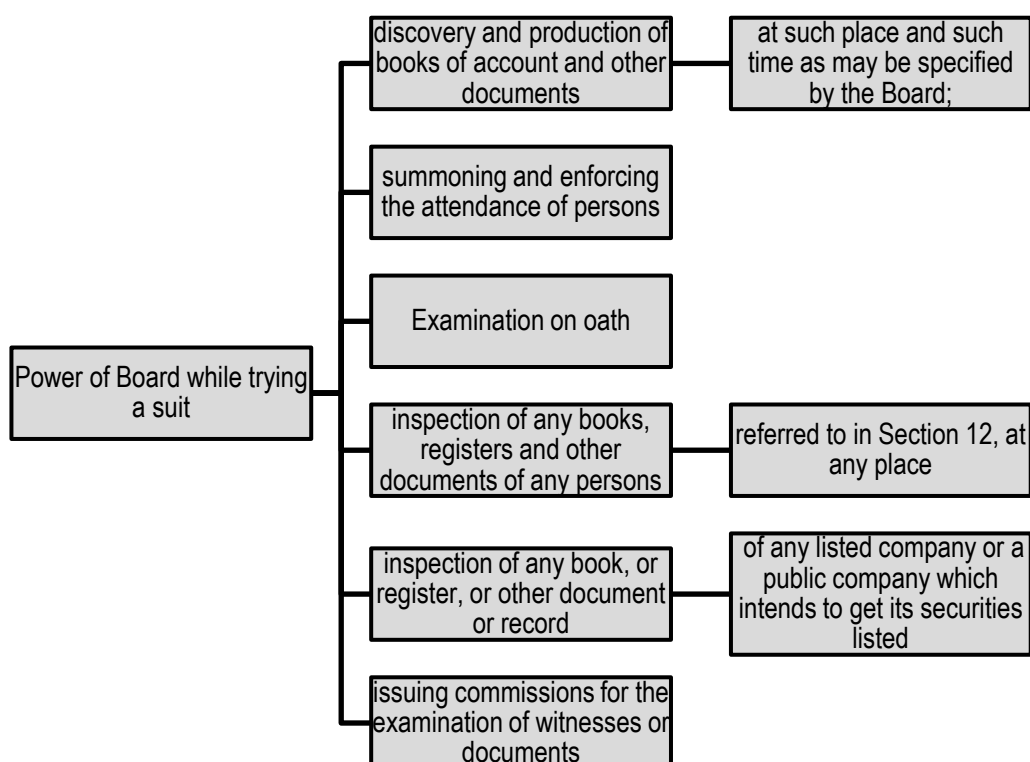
Power of Board while trying a suit

discovery and production of books of account and other documents

at such place and such time as may be specified by the Board;

summoning and enforcing the attendance of persons

Examination on oath

inspection of any books, registers and other documents of any persons

referred to in Section 12, at any place

inspection of any book, or register, or other document or record

of any listed company or a public company which intends to get its securities listed

issuing commissions for the examination of witnesses or documents